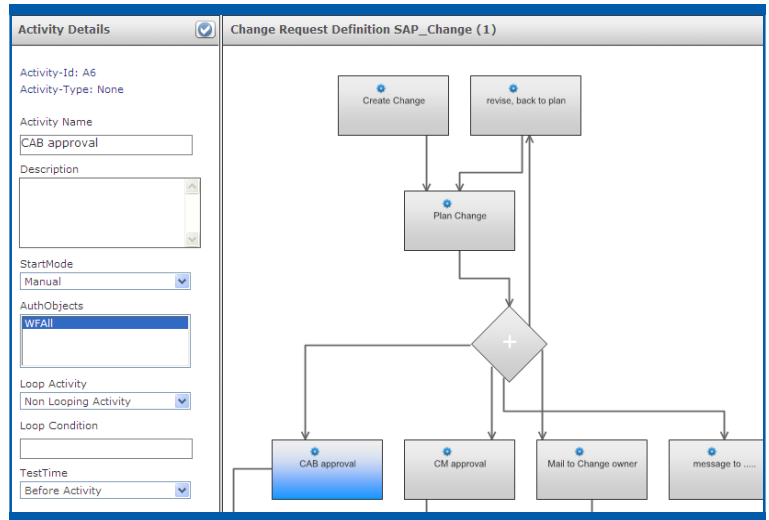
Activity Details

Activity-Id: A6
Activity-Type: None

Activity Name
CAB approval

Description

StartMode
Manual

AuthObjects
WFAll

Loop Activity
Non Looping Activity

Loop Condition

TestTime
Before Activity

Change Request Definition SAP_Change (1)

Create Change

revise, back to plan

Plan Change

+

CAB approval

CM approval

Mail to Change owner

message to .....